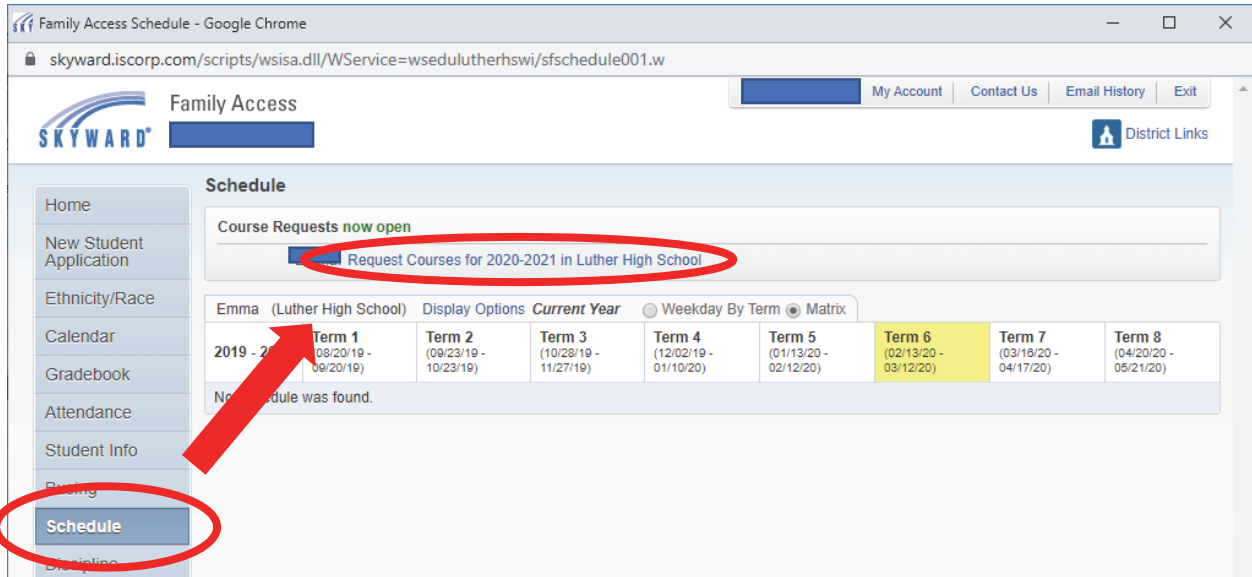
Family Access Schedule - Google Chrome

skyward.iscorp.com/scripts/wsisa.dll/WService=wsedulutherhswi/sfschedule001.w

SKYWARD® Family Access

My Account | Contact Us | Email History | Exit

District Links

Home
New Student Application
Ethnicity/Race
Calendar
Gradebook
Attendance
Student Info
B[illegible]
Schedule
Di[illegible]

Schedule

Course Requests now open

Request Courses for 2020-2021 in Luther High School

Emma (Luther High School) Display Options Current Year ○ Weekday By Term ◉ Matrix

| 2019 - 20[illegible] | Term 1 (08/20/19 - 09/20/19) | Term 2 (09/23/19 - 10/23/19) | Term 3 (10/28/19 - 11/27/19) | Term 4 (12/02/19 - 01/10/20) | Term 5 (01/13/20 - 02/12/20) | Term 6 (02/13/20 - 03/12/20) | Term 7 (03/16/20 - 04/17/20) | Term 8 (04/20/20 - 05/21/20) |
|---|---|---|---|---|---|---|---|---|

No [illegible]edule was found.